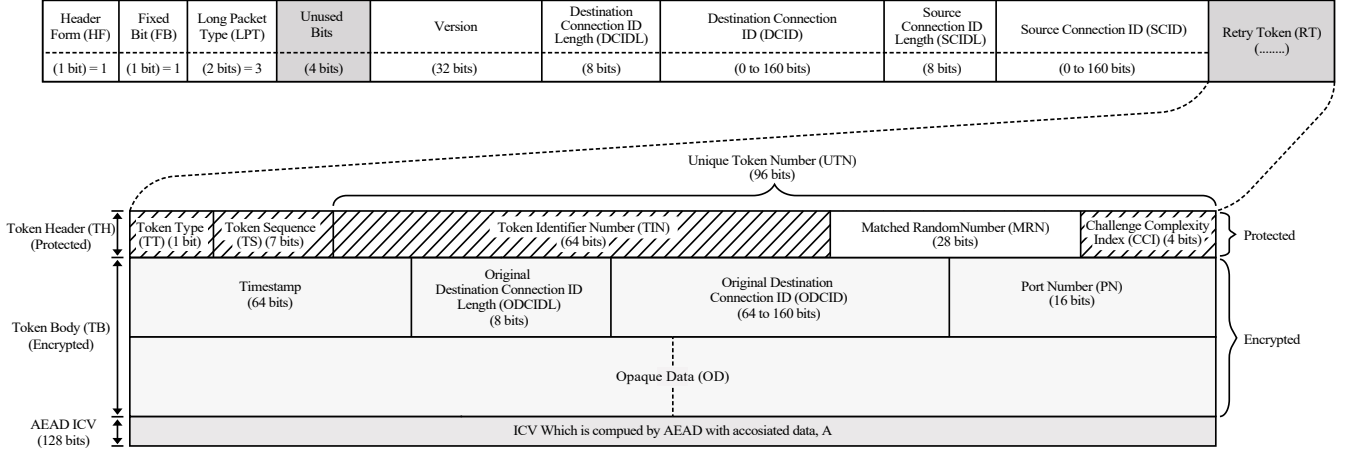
| Header Form (HF) | Fixed Bit (FB) | Long Packet Type (LPT) | Unused Bits | Version | Destination Connection ID Length (DCIDL) | Destination Connection ID (DCID) | Source Connection ID Length (SCIDL) | Source Connection ID (SCID) | Retry Token (RT) (........) |
|---|---|---|---|---|---|---|---|---|---|
| (1 bit) = 1 | (1 bit) = 1 | (2 bits) = 3 | (4 bits) | (32 bits) | (8 bits) | (0 to 160 bits) | (8 bits) | (0 to 160 bits) | |

Unique Token Number (UTN)
(96 bits)

Token Header (TH) (Protected)

Token Type (TT) (1 bit)

Token Sequence (TS) (7 bits)

Token Identifier Number (TIN) (64 bits)

Matched RandomNumber (MRN) (28 bits)

Challenge Complexity Index (CCI) (4 bits)

Protected

Token Body (TB) (Encrypted)

Timestamp (64 bits)

Original Destination Connection ID Length (ODCIDL) (8 bits)

Original Destination Connection ID (ODCID) (64 to 160 bits)

Port Number (PN) (16 bits)

Encrypted

Opaque Data (OD)

AEAD ICV (128 bits)

ICV Which is compued by AEAD with accosiated data, A